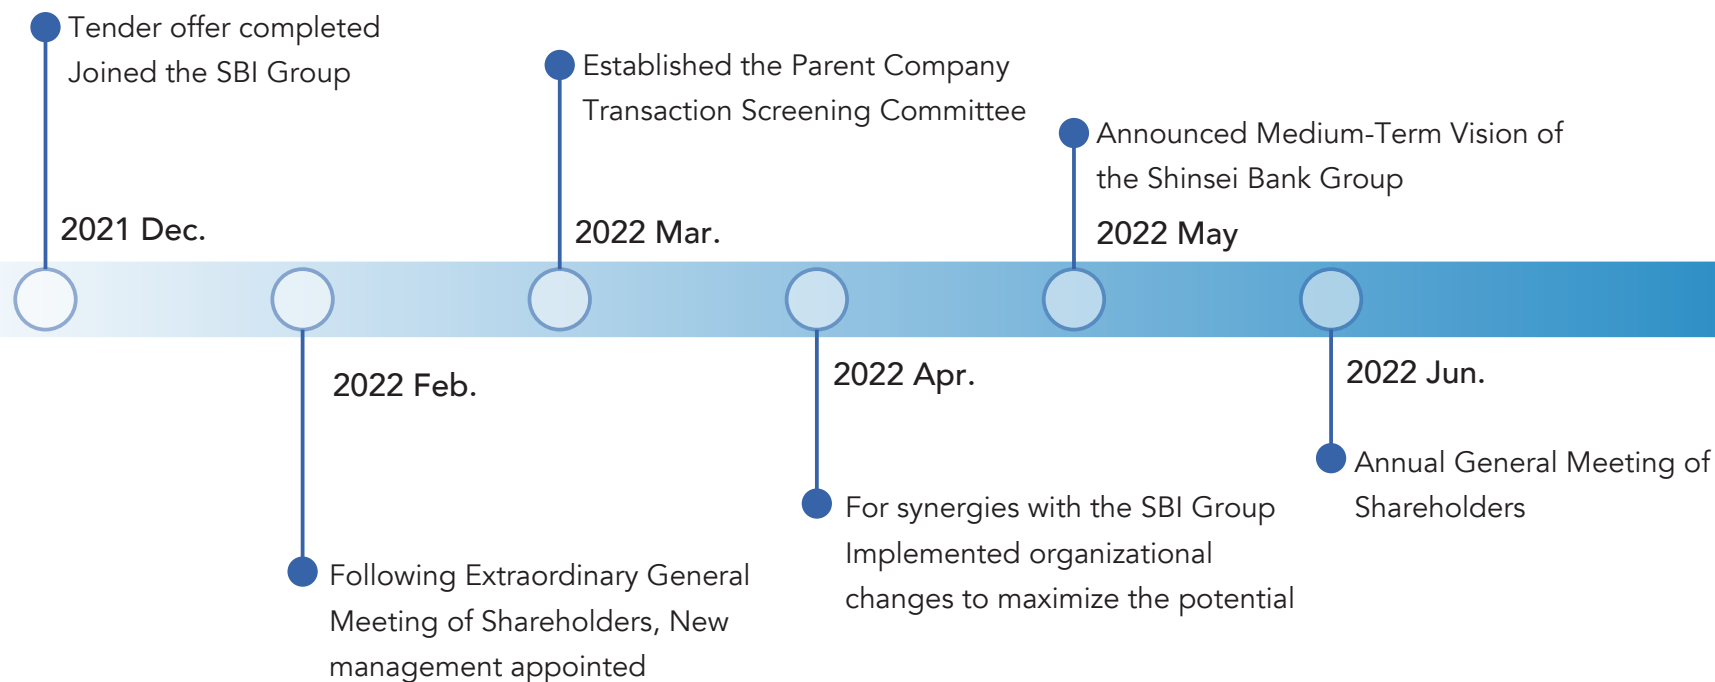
Tender offer completed
Joined the SBI Group

2021 Dec.

2022 Feb.

Following Extraordinary General Meeting of Shareholders, New management appointed

Established the Parent Company Transaction Screening Committee

2022 Mar.

2022 Apr.

For synergies with the SBI Group Implemented organizational changes to maximize the potential

Announced Medium-Term Vision of the Shinsei Bank Group

2022 May

2022 Jun.

Annual General Meeting of Shareholders